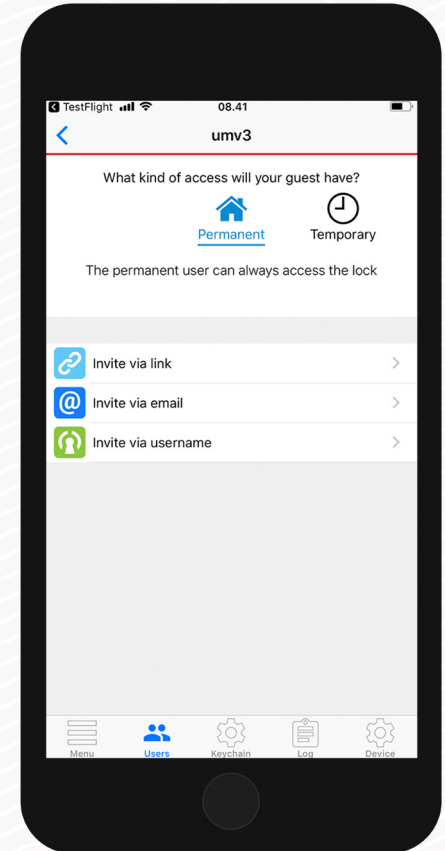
TestFlight 08.41

umv3

What kind of access will your guest have?

Permanent Temporary

The permanent user can always access the lock

Invite via link

Invite via email

Invite via username

Menu Users Keychain Log Device